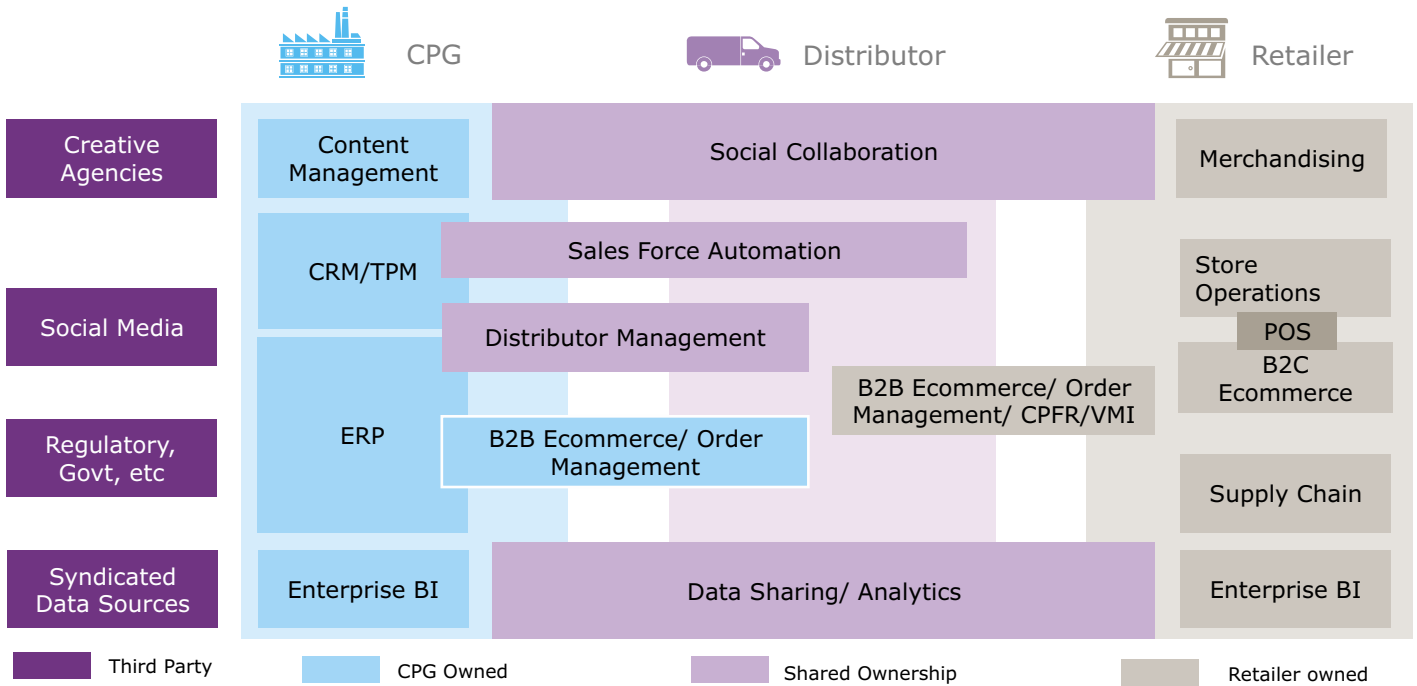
CPG

Distributor

Retailer

Creative Agencies

Social Media

Regulatory, Govt, etc

Syndicated Data Sources

Content Management

Social Collaboration

Merchandising

CRM/TPM

Sales Force Automation

Store Operations

Distributor Management

POS

B2C Ecommerce

ERP

B2B Ecommerce/ Order Management/ CPFR/VMI

B2B Ecommerce/ Order Management

Supply Chain

Enterprise BI

Data Sharing/ Analytics

Enterprise BI

Third Party

CPG Owned

Shared Ownership

Retailer owned